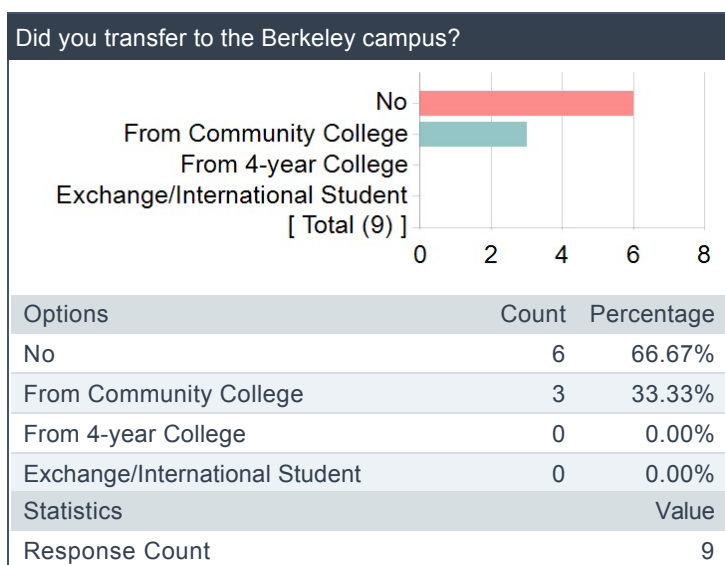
Did you transfer to the Berkeley campus?

No
From Community College
From 4-year College
Exchange/International Student
[ Total (9) ]
0 2 4 6 8

| Options | Count | Percentage |
|---|---|---|
| No | 6 | 66.67% |
| From Community College | 3 | 33.33% |
| From 4-year College | 0 | 0.00% |
| Exchange/International Student | 0 | 0.00% |

| Statistics | Value |
|---|---|
| Response Count | 9 |